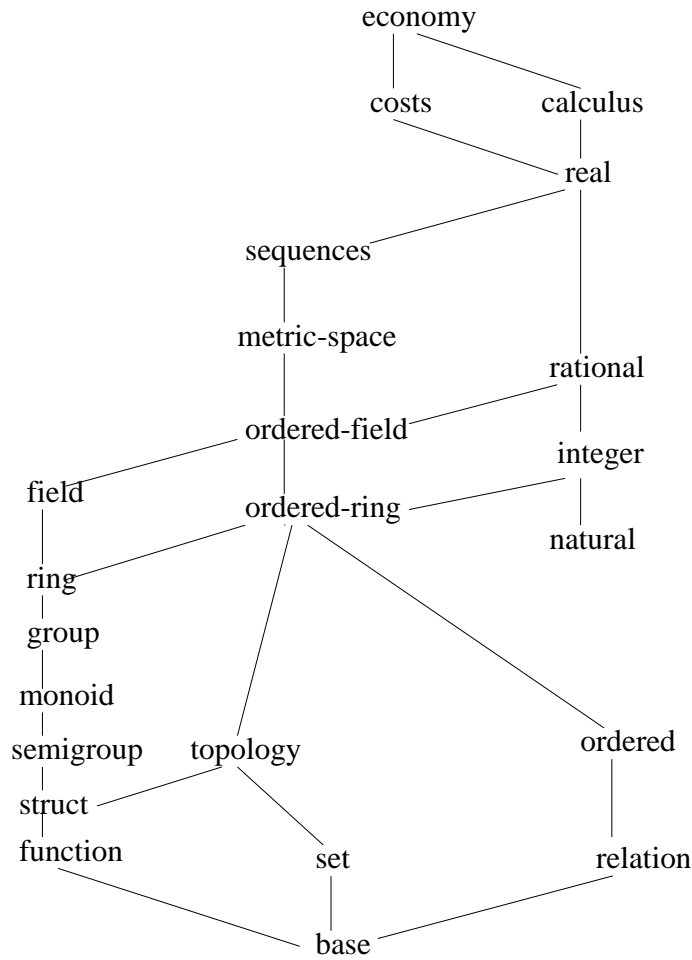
economy

costs calculus

real

sequences

metric-space

rational

ordered-field

integer

field

ordered-ring

natural

ring

group

monoid

semigroup topology

ordered

struct

function

set

relation

base